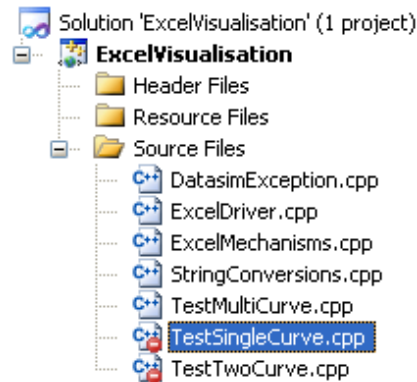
Solution 'ExcelVisualisation' (1 project)
ExcelVisualisation
Header Files
Resource Files
Source Files
DatasimException.cpp
ExcelDriver.cpp
ExcelMechanisms.cpp
StringConversions.cpp
TestMultiCurve.cpp
TestSingleCurve.cpp
TestTwoCurve.cpp